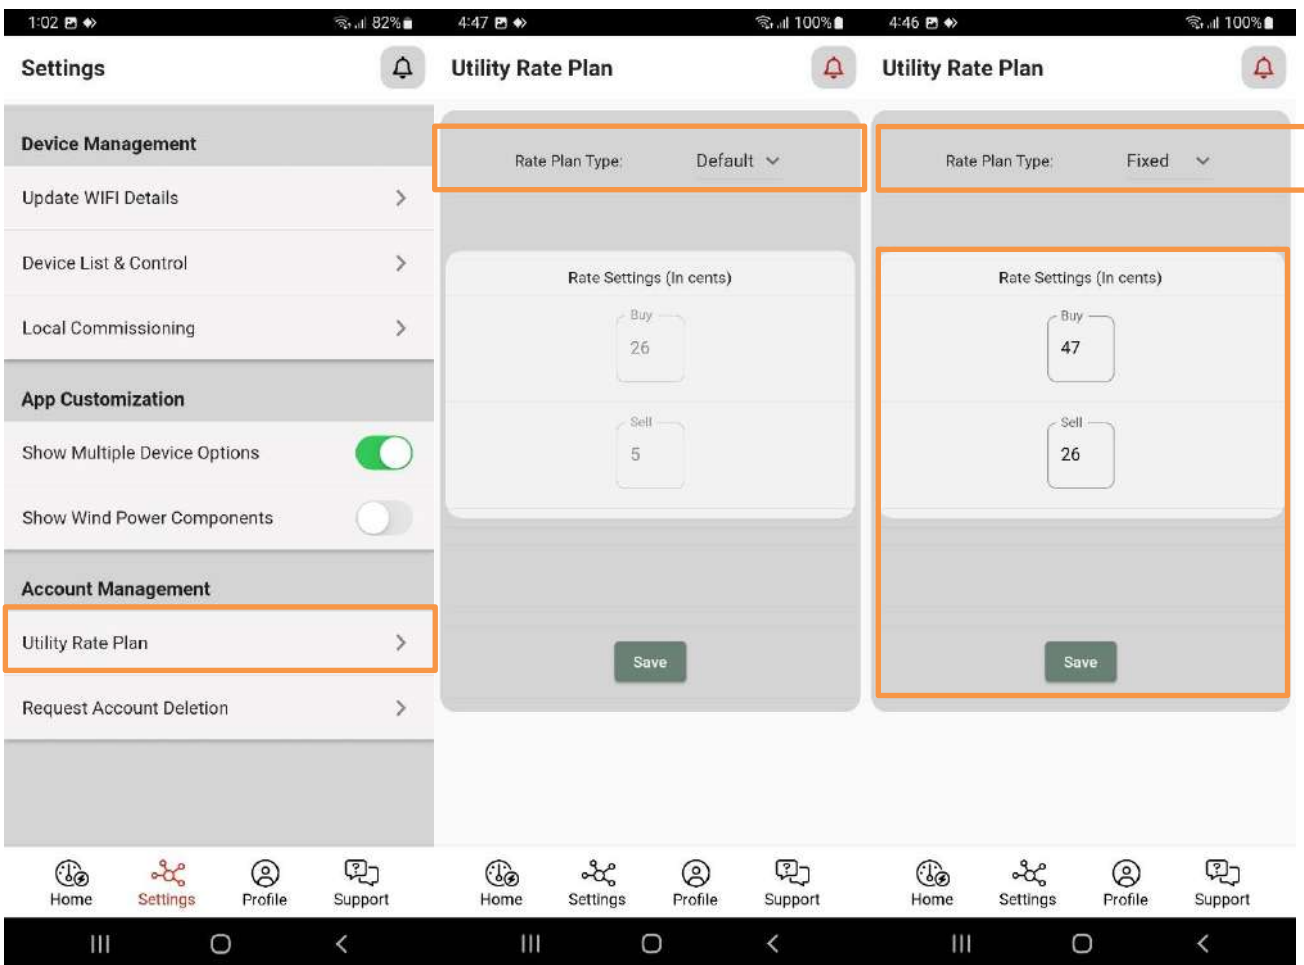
1:02 82%

Settings

Device Management

Update WIFI Details

Device List & Control

Local Commissioning

App Customization

Show Multiple Device Options

Show Wind Power Components

Account Management

Utility Rate Plan

Request Account Deletion

Home Settings Profile Support

4:47 100%

Utility Rate Plan

Rate Plan Type: Default

Rate Settings (In cents)

Buy
26

Sell
5

Save

Home Settings Profile Support

4:46 100%

Utility Rate Plan

Rate Plan Type: Fixed

Rate Settings (In cents)

Buy
47

Sell
26

Save

Home Settings Profile Support